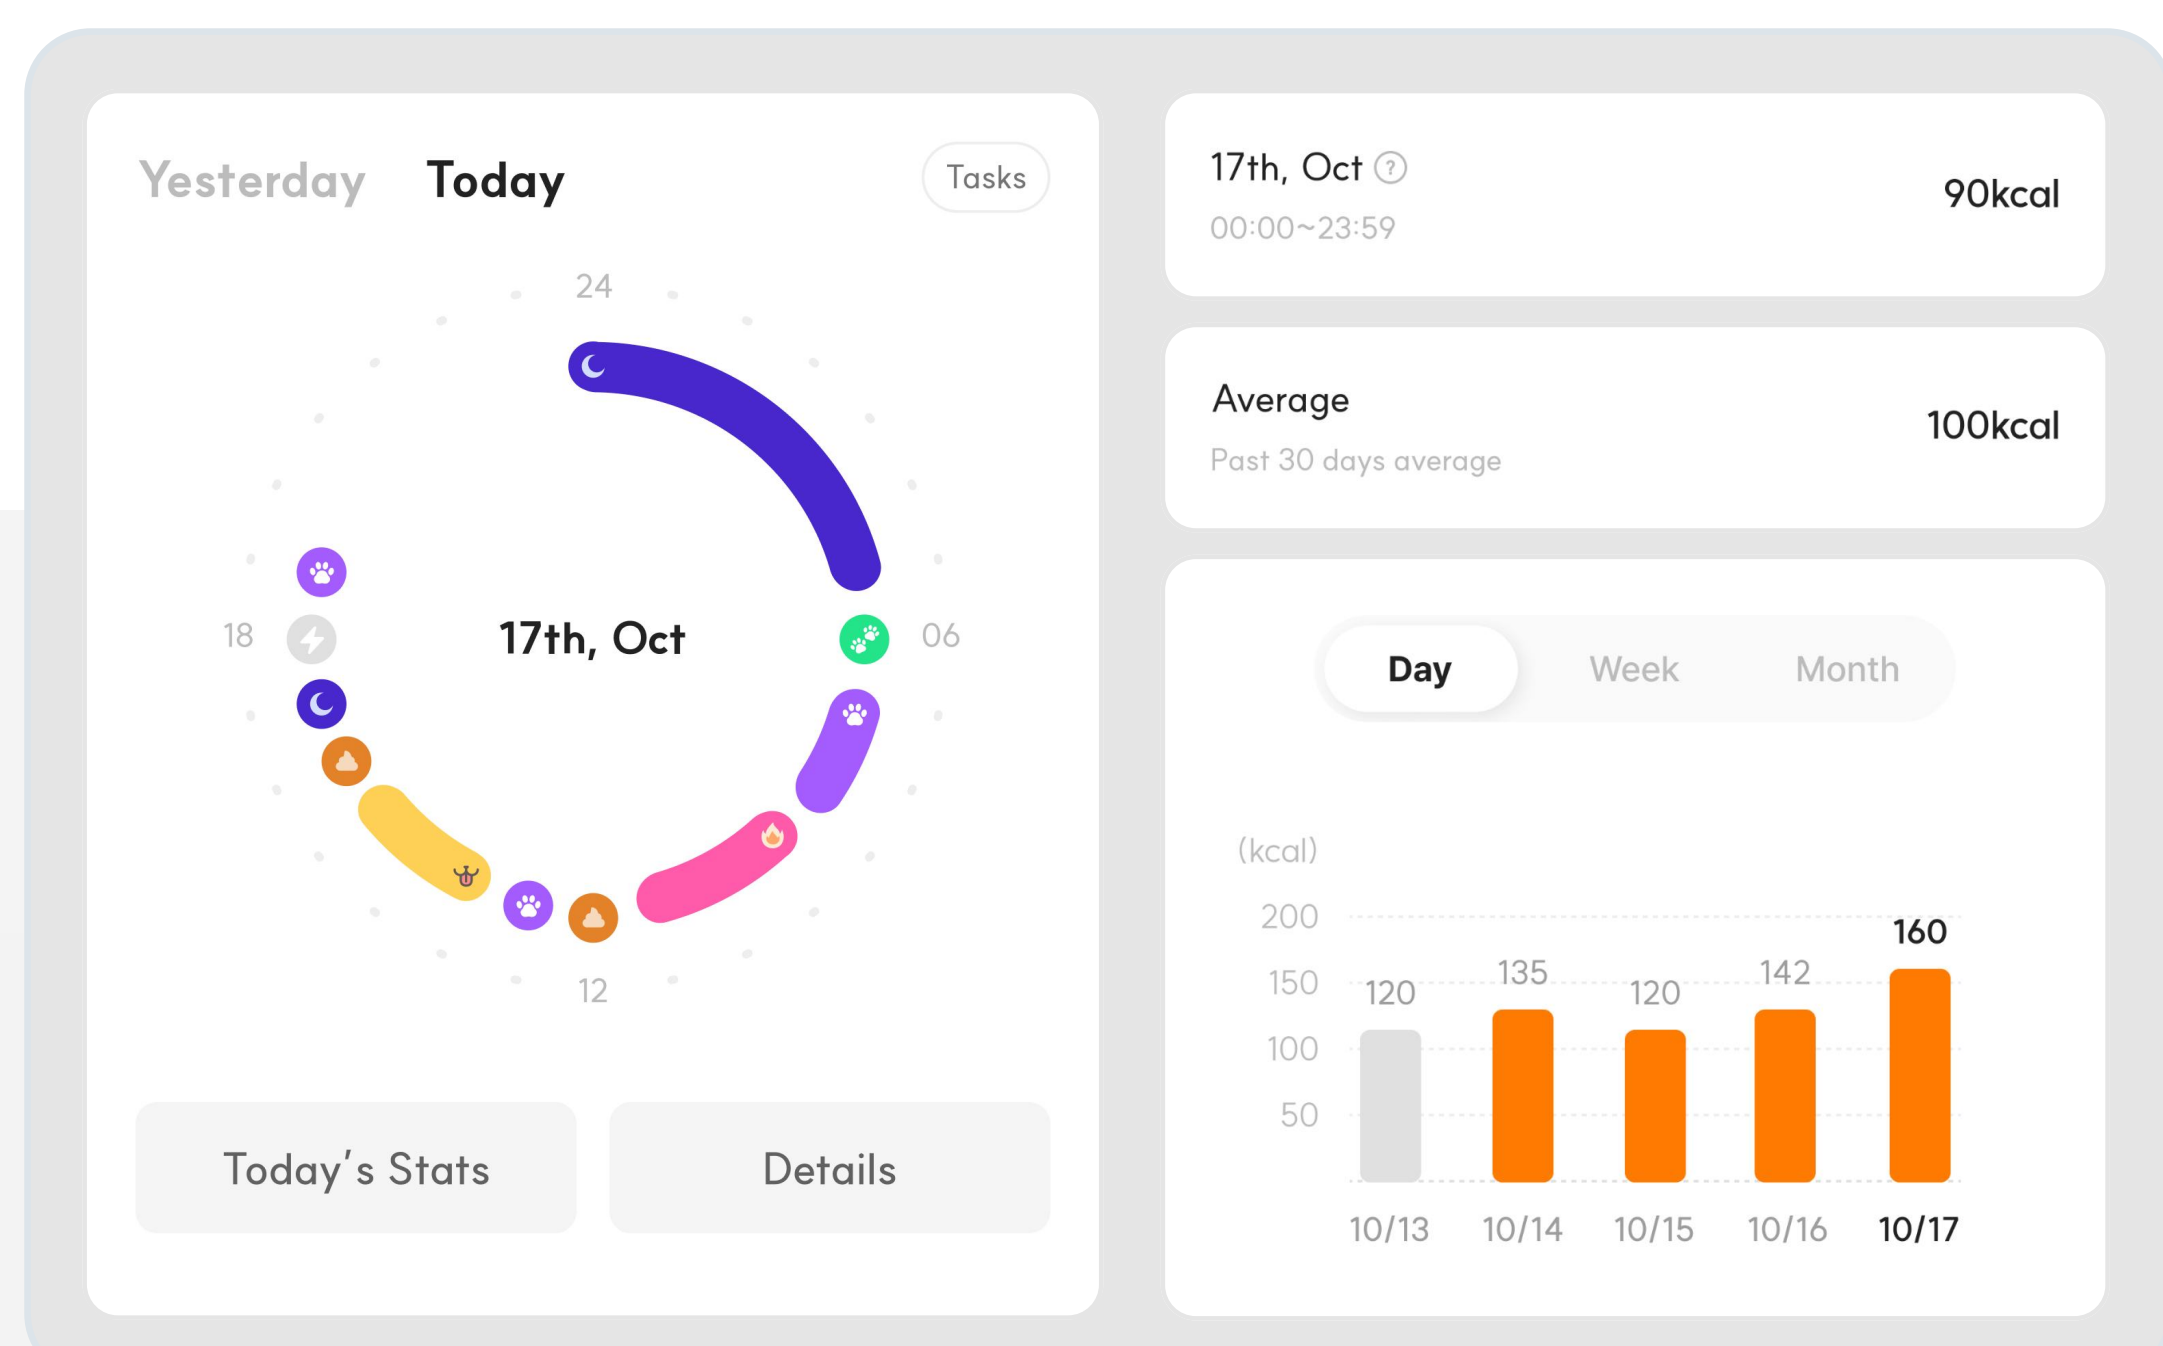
Yesterday Today Tasks

24
18
17th, Oct
06
12

Today's Stats
Details

17th, Oct
00:00~23:59
90kcal

Average
Past 30 days average
100kcal

Day Week Month

(kcal)
200
150
100
50

120 135 120 142 160

10/13 10/14 10/15 10/16 10/17